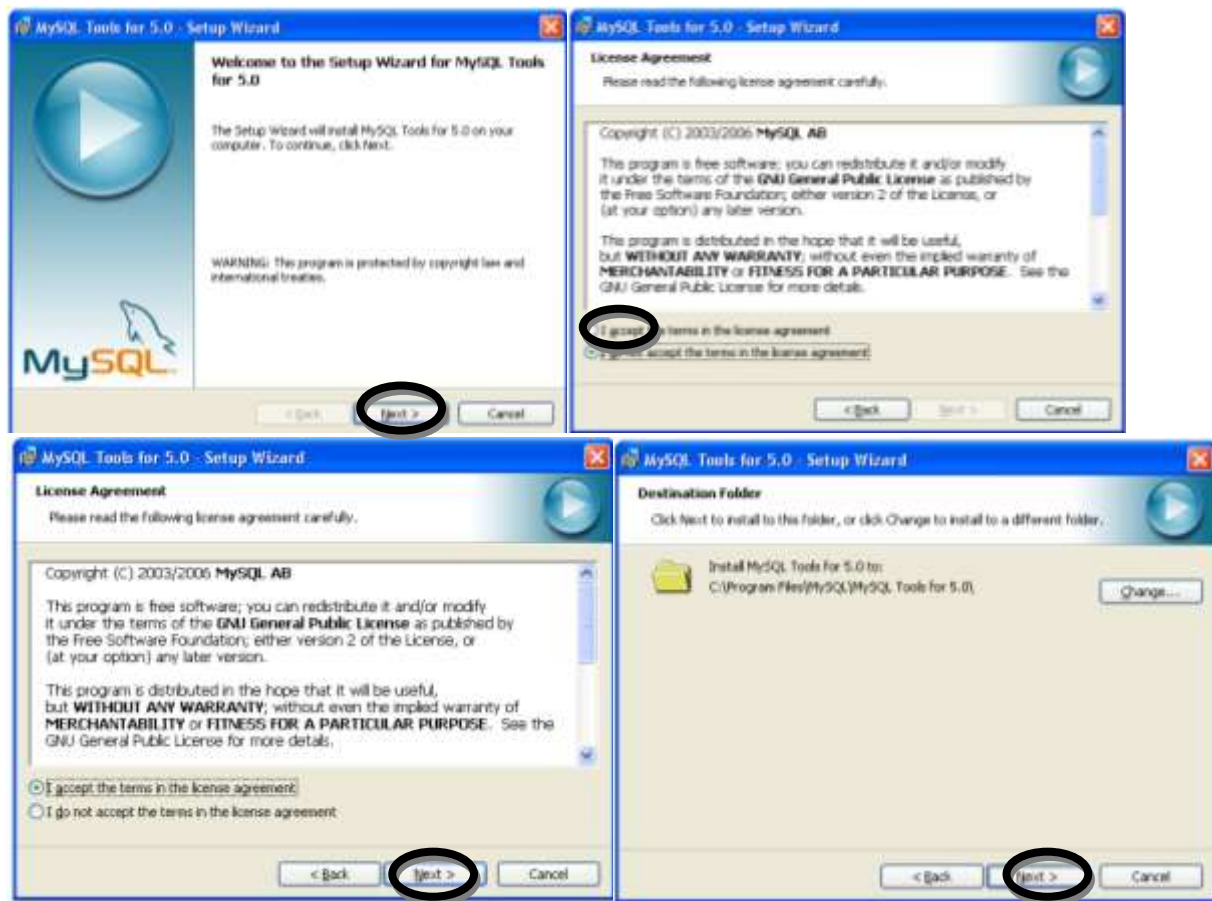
MySQL Tools for 5.0 - Setup Wizard

Welcome to the Setup Wizard for MySQL Tools for 5.0

The Setup Wizard will install MySQL Tools for 5.0 on your computer. To continue, click Next.

WARNING: This program is protected by copyright law and international treaties.

MySQL

< Back
Next >
Cancel

MySQL Tools for 5.0 - Setup Wizard

License Agreement

Please read the following license agreement carefully.

Copyright (C) 2003/2006 MySQL AB

This program is free software; you can redistribute it and/or modify it under the terms of the GNU General Public License as published by the Free Software Foundation; either version 2 of the License, or (at your option) any later version.

This program is distributed in the hope that it will be useful, but WITHOUT ANY WARRANTY; without even the implied warranty of MERCHANTABILITY or FITNESS FOR A PARTICULAR PURPOSE. See the GNU General Public License for more details.

I accept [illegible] terms in the license agreement
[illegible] accept the terms in the license agreement

< Back
Next >
Cancel

MySQL Tools for 5.0 - Setup Wizard

License Agreement

Please read the following license agreement carefully.

Copyright (C) 2003/2006 MySQL AB

This program is free software; you can redistribute it and/or modify it under the terms of the GNU General Public License as published by the Free Software Foundation; either version 2 of the License, or (at your option) any later version.

This program is distributed in the hope that it will be useful, but WITHOUT ANY WARRANTY; without even the implied warranty of MERCHANTABILITY or FITNESS FOR A PARTICULAR PURPOSE. See the GNU General Public License for more details.

I accept the terms in the license agreement
I do not accept the terms in the license agreement

< Back
Next >
Cancel

MySQL Tools for 5.0 - Setup Wizard

Destination Folder

Click Next to install to this folder, or click Change to install to a different folder.

Install MySQL Tools for 5.0 to:
C:\Program Files\MySQL\MySQL Tools for 5.0\

Change...

< Back
Next >
Cancel